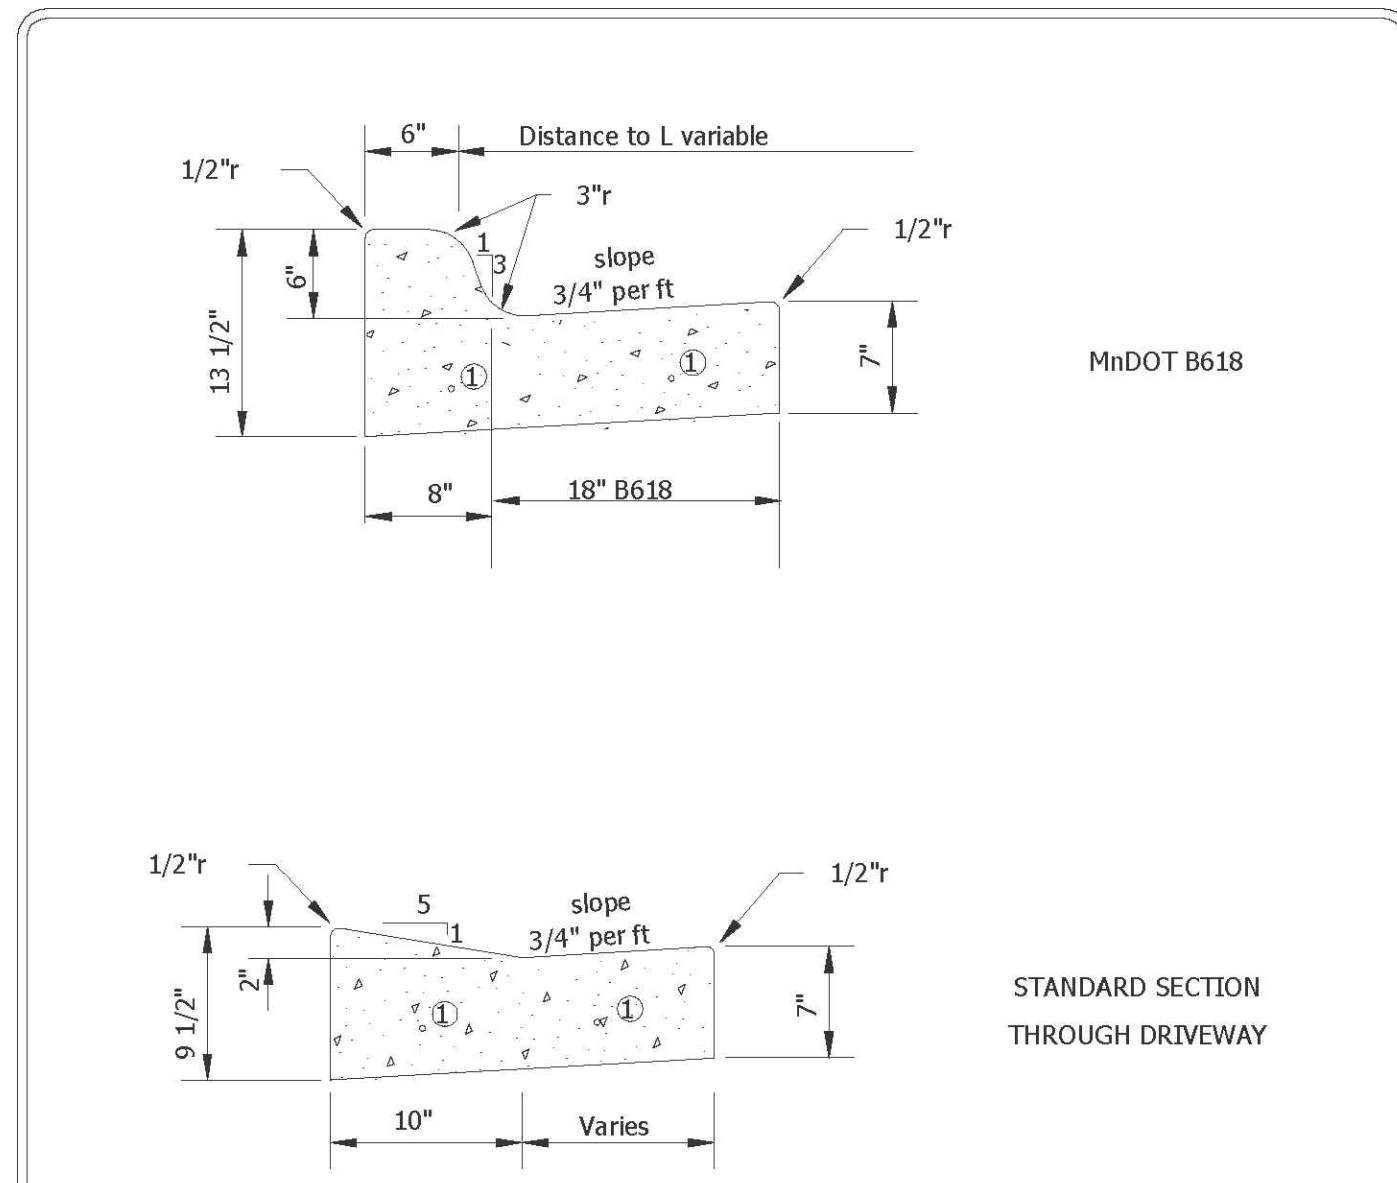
6"

Distance to L variable

1/2"r

3"r

1/2"r

1

3

slope

3/4" per ft

6"

13 1/2"

①

①

7"

MnDOT B618

8"

18" B618

1/2"r

1/2"r

5

1

slope

3/4" per ft

2"

9 1/2"

①

①

7"

STANDARD SECTION

THROUGH DRIVEWAY

10"

Varies